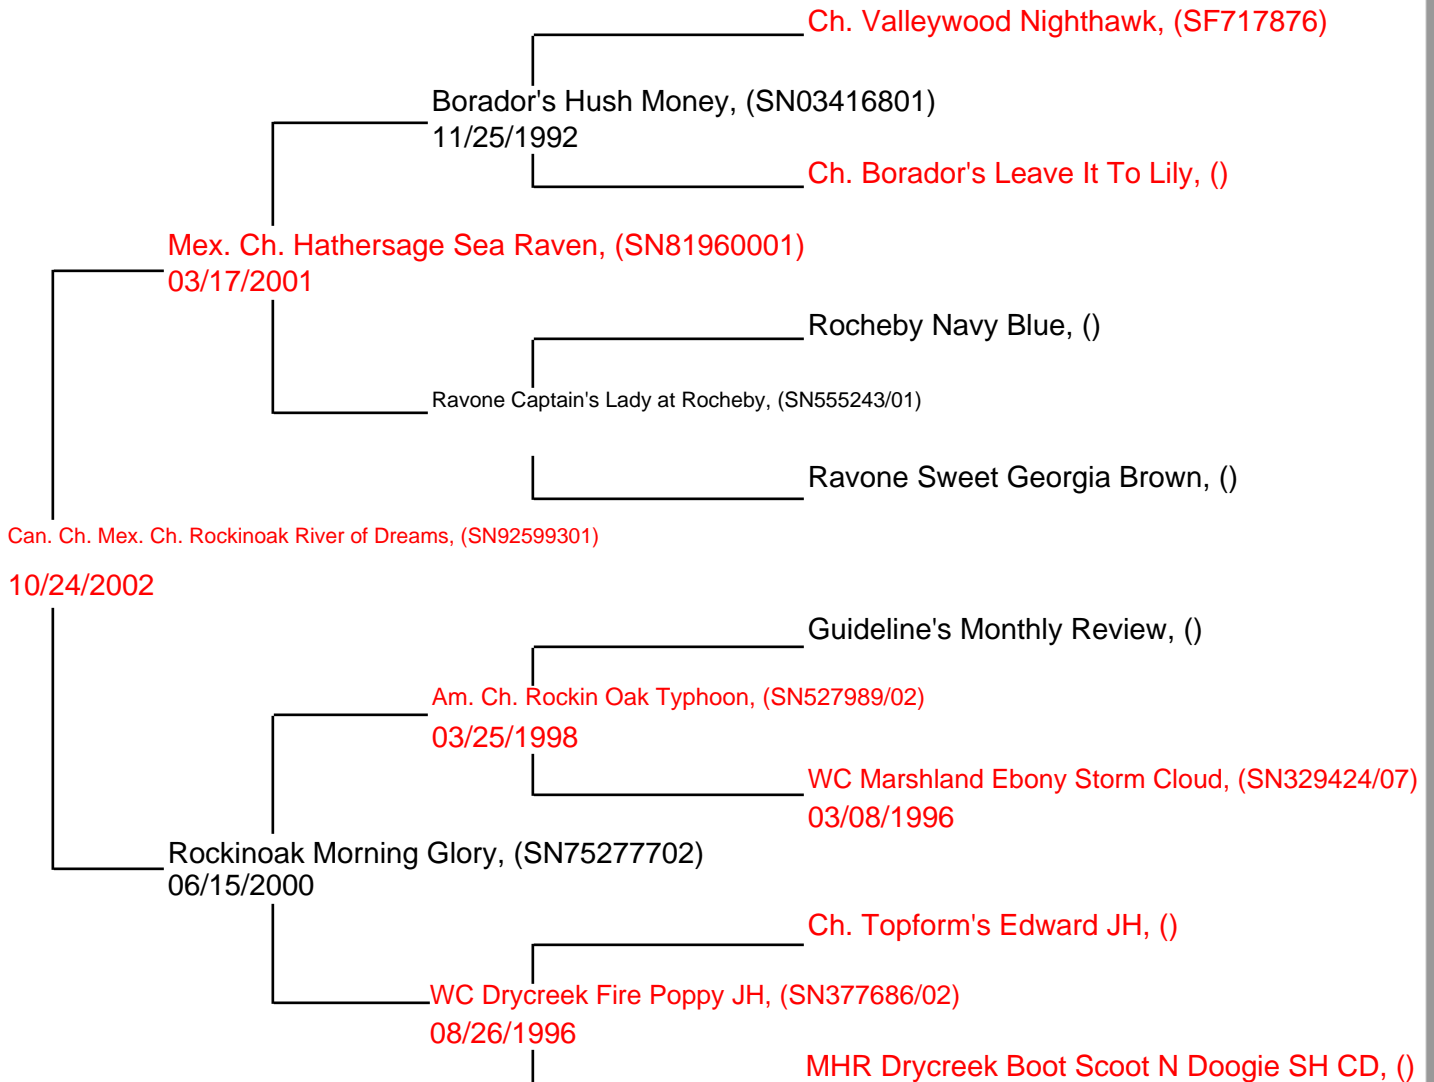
Ch. Valleywood Nighthawk, (SF717876)

Borador's Hush Money, (SN03416801)
11/25/1992

Ch. Borador's Leave It To Lily, ()

Mex. Ch. Hathersage Sea Raven, (SN81960001)
03/17/2001

Rocheby Navy Blue, ()

Ravone Captain's Lady at Rocheby, (SN555243/01)

Ravone Sweet Georgia Brown, ()

Can. Ch. Mex. Ch. Rockinoak River of Dreams, (SN92599301)

10/24/2002

Guideline's Monthly Review, ()

Am. Ch. Rockin Oak Typhoon, (SN527989/02)

03/25/1998

WC Marshland Ebony Storm Cloud, (SN329424/07)
03/08/1996

Rockinoak Morning Glory, (SN75277702)
06/15/2000

Ch. Topform's Edward JH, ()

WC Drycreek Fire Poppy JH, (SN377686/02)
08/26/1996

MHR Drycreek Boot Scoot N Doogie SH CD, ()